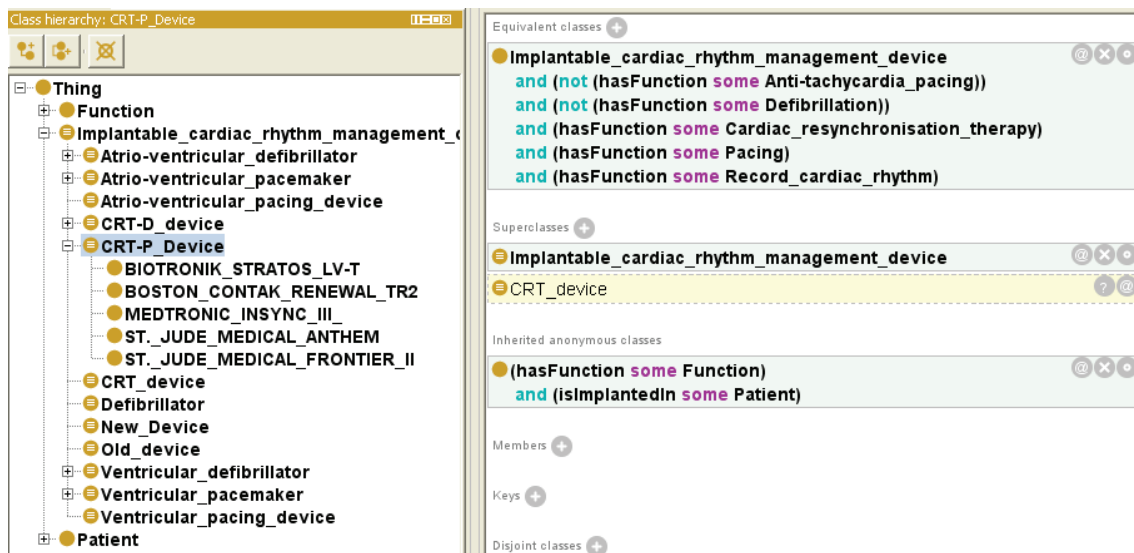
Class hierarchy: CRT-P_Device

Thing
Function
Implantable_cardiac_rhythm_management_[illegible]
Atrio-ventricular_defibrillator
Atrio-ventricular_pacemaker
Atrio-ventricular_pacing_device
CRT-D_device
CRT-P_Device
BIOTRONIK_STRATOS_LV-T
BOSTON_CONTAK_RENEWAL_TR2
MEDTRONIC_INSYNC_III_
ST._JUDE_MEDICAL_ANTHEM
ST._JUDE_MEDICAL_FRONTIER_II
CRT_device
Defibrillator
New_Device
Old_device
Ventricular_defibrillator
Ventricular_pacemaker
Ventricular_pacing_device
Patient

Equivalent classes
Implantable_cardiac_rhythm_management_device
and (not (hasFunction some Anti-tachycardia_pacing))
and (not (hasFunction some Defibrillation))
and (hasFunction some Cardiac_resynchronisation_therapy)
and (hasFunction some Pacing)
and (hasFunction some Record_cardiac_rhythm)

Superclasses
Implantable_cardiac_rhythm_management_device
CRT_device

Inherited anonymous classes
(hasFunction some Function)
and (isImplantedIn some Patient)

Members

Keys

Disjoint classes